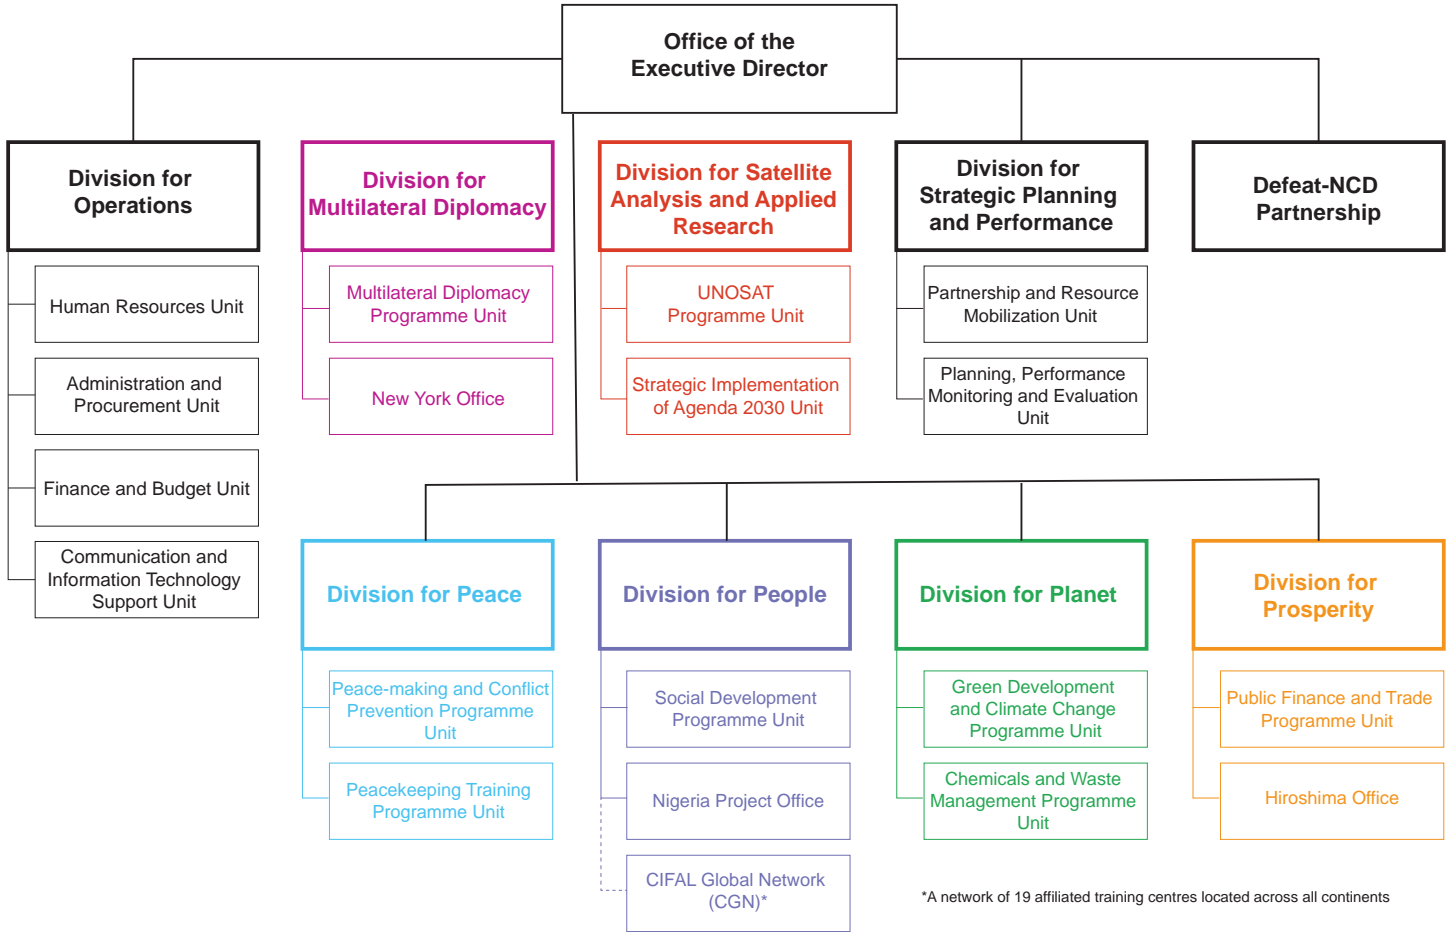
Office of the Executive Director

Division for Operations

Human Resources Unit

Administration and Procurement Unit

Finance and Budget Unit

Communication and Information Technology Support Unit

Division for Multilateral Diplomacy

Multilateral Diplomacy Programme Unit

New York Office

Division for Satellite Analysis and Applied Research

UNOSAT Programme Unit

Strategic Implementation of Agenda 2030 Unit

Division for Strategic Planning and Performance

Partnership and Resource Mobilization Unit

Planning, Performance Monitoring and Evaluation Unit

Defeat-NCD Partnership

Division for Peace

Peace-making and Conflict Prevention Programme Unit

Peacekeeping Training Programme Unit

Division for People

Social Development Programme Unit

Nigeria Project Office

CIFAL Global Network (CGN)*

Division for Planet

Green Development and Climate Change Programme Unit

Chemicals and Waste Management Programme Unit

Division for Prosperity

Public Finance and Trade Programme Unit

Hiroshima Office

*A network of 19 affiliated training centres located across all continents